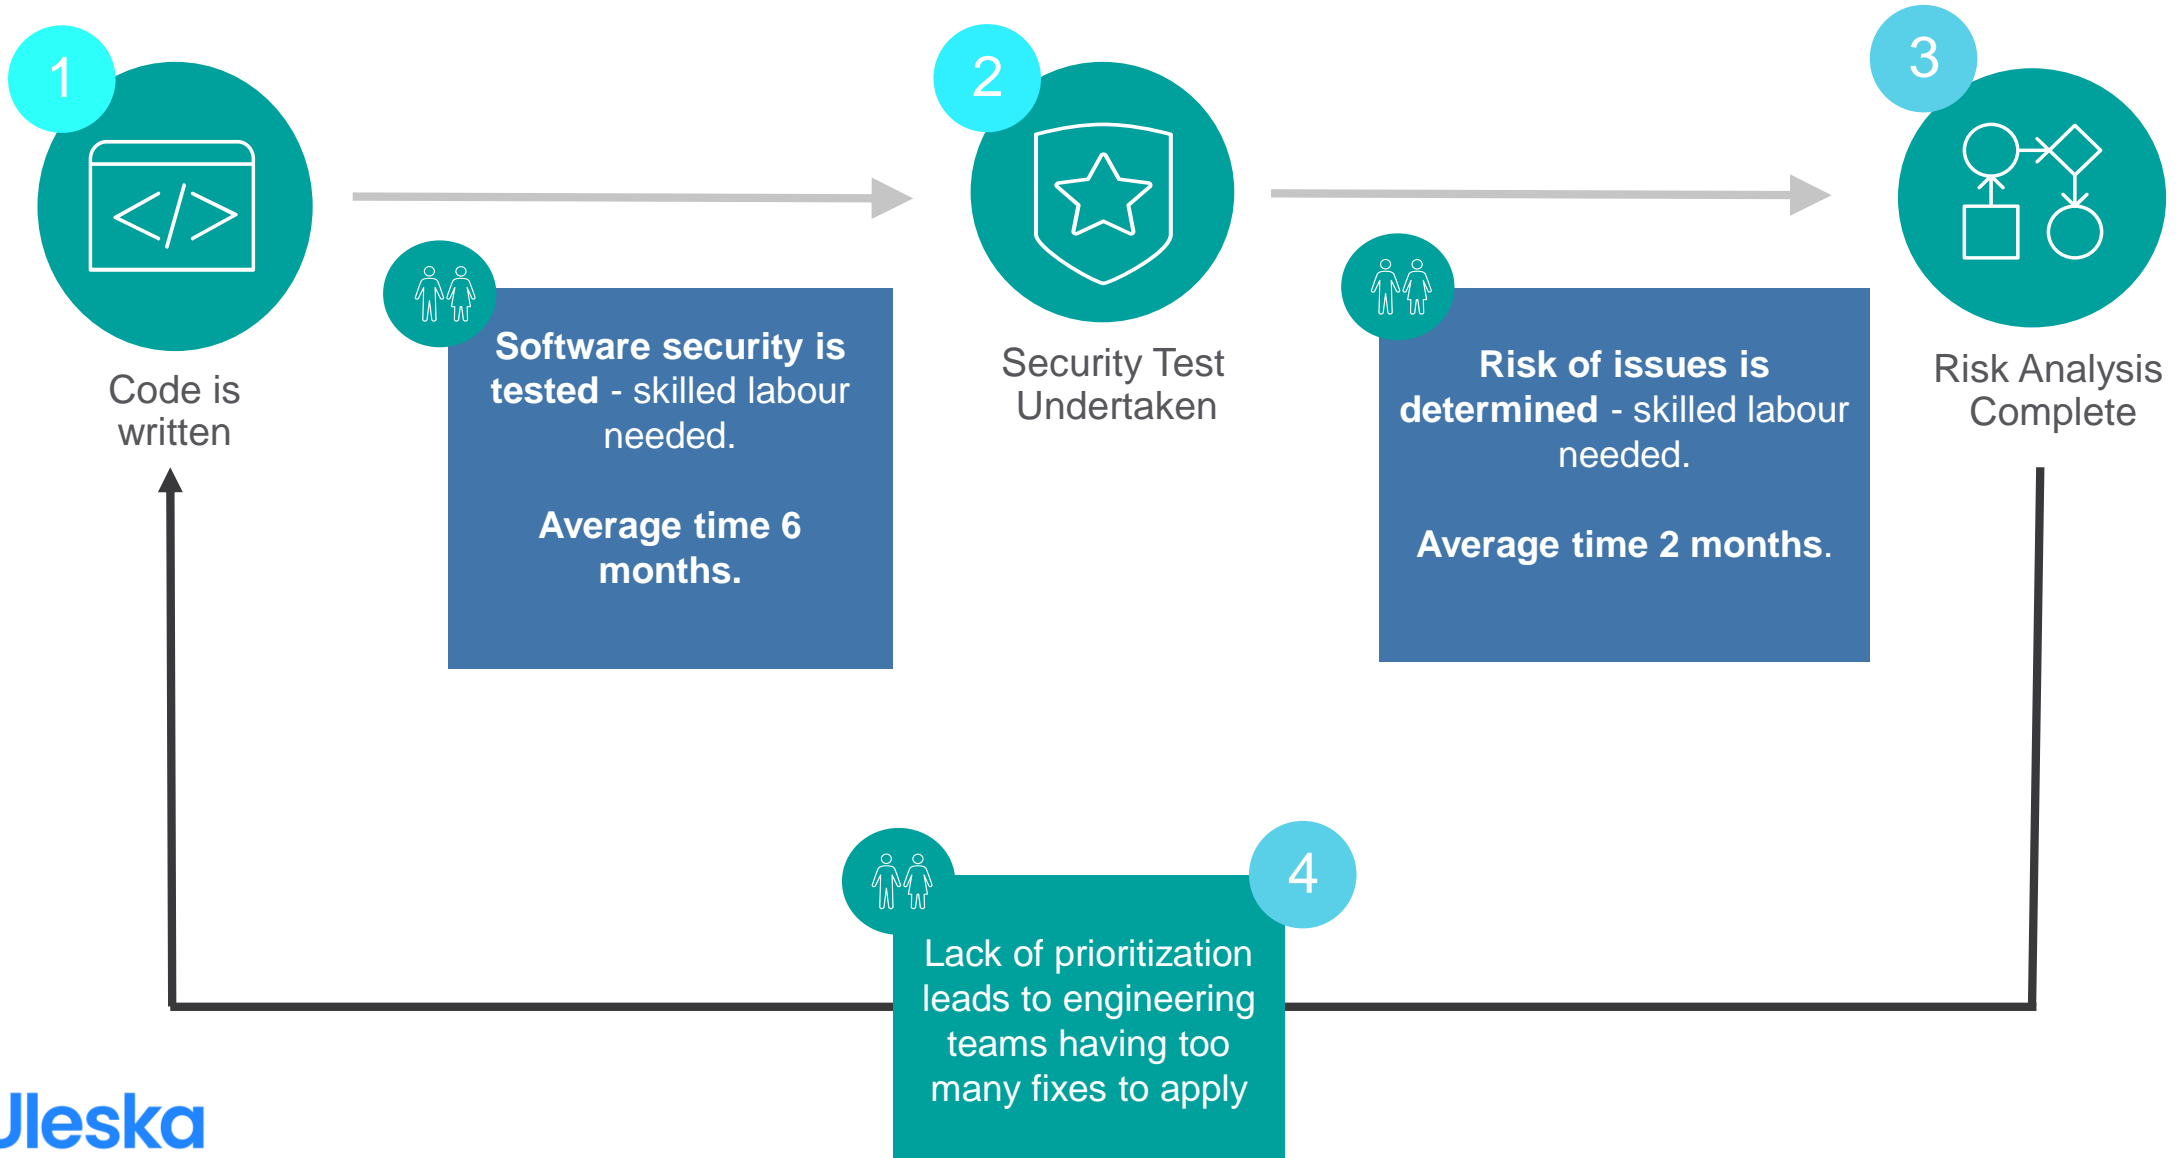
1

Code is written

Software security is tested - skilled labour needed.

Average time 6 months.

2

Security Test Undertaken

Risk of issues is determined - skilled labour needed.

Average time 2 months.

3

Risk Analysis Complete

4

Lack of prioritization leads to engineering teams having too many fixes to apply

Jleska